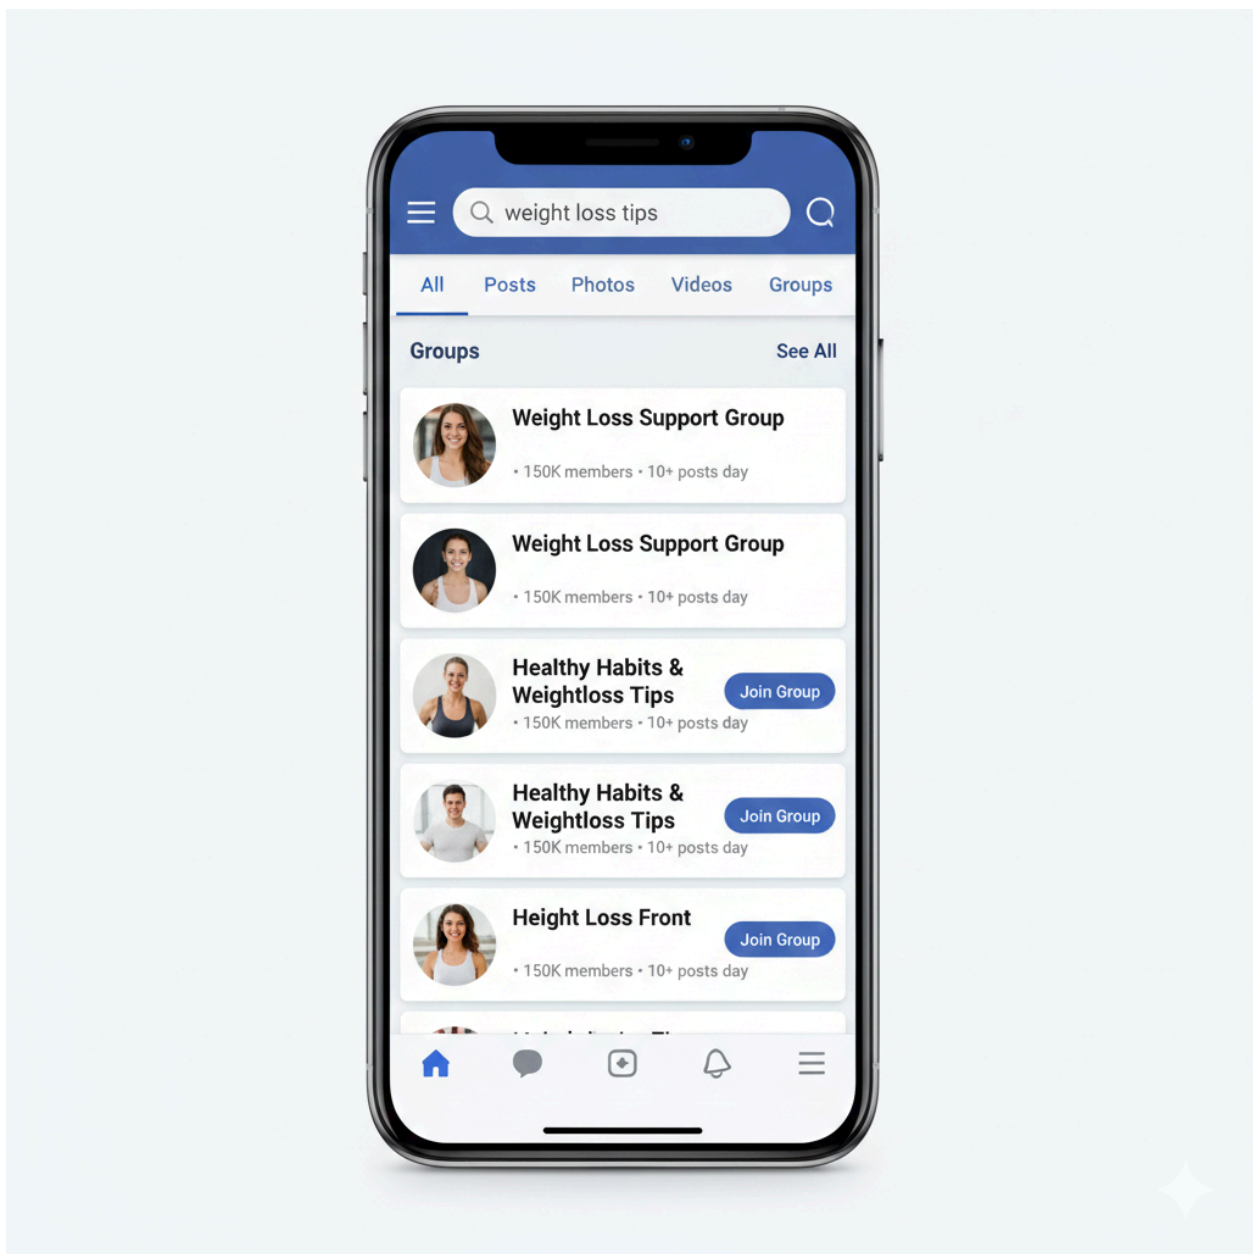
weight loss tips

All Posts Photos Videos Groups

Groups See All

Weight Loss Support Group
• 150K members • 10+ posts day

Weight Loss Support Group
• 150K members • 10+ posts day

Healthy Habits & Weightloss Tips
Join Group
• 150K members • 10+ posts day

Healthy Habits & Weightloss Tips
Join Group
• 150K members • 10+ posts day

Height Loss Front
Join Group
• 150K members • 10+ posts day

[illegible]